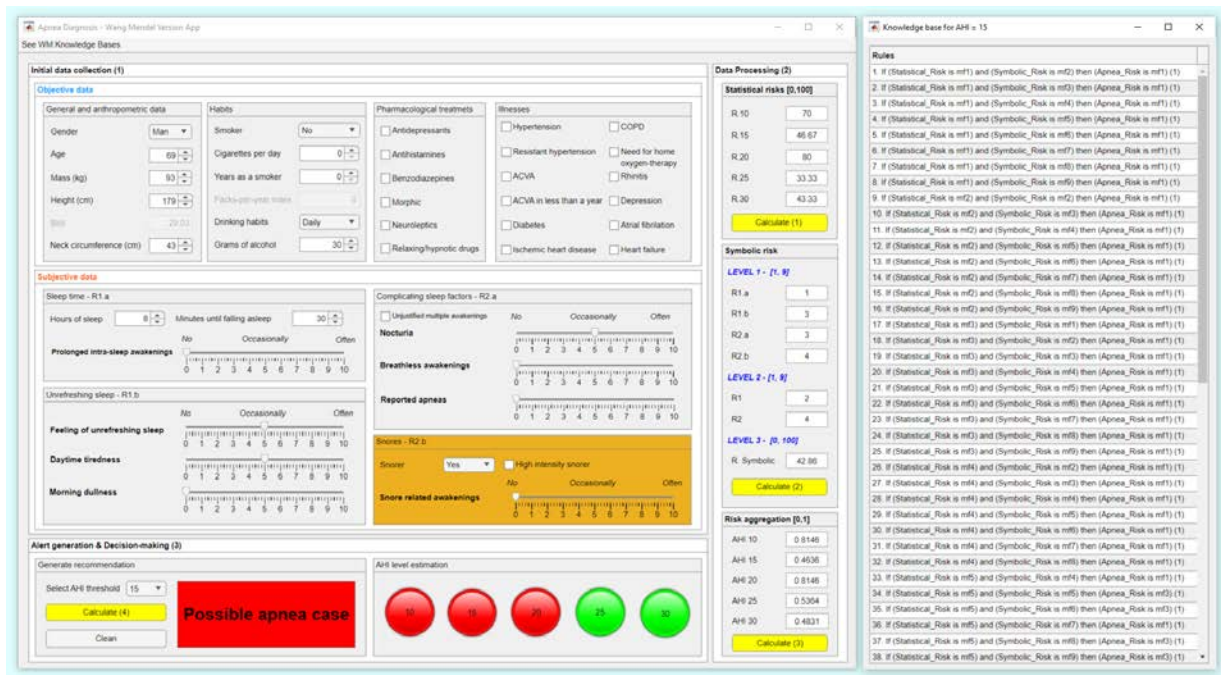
Apnea Diagnosis - Wang Mendel Version App

See WM Knowledge Bases

Initial data collection (1)

Objective data

General and anthropometric data

Gender Man

Age 69

Mass (kg) 93

Height (cm) 179

BMI 29.03

Neck circumference (cm) 43

Habits

Smoker No

Cigarettes per day 0

Years as a smoker 0

Packs-per-year index 0

Drinking habits Daily

Grams of alcohol 30

Pharmacological treatmets

Antidepressants

Antihistamines

Benzodiazepines

Morphic

Neuroleptics

Relaxing/hypnotic drugs

Illnesses

Hypertension

COPD

Resistant hypertension

Need for home oxygen-therapy

ACVA

Rhinitis

ACVA in less than a year

Depression

Diabetes

Atrial fibrilation

Ischemic heart disease

Heart failure

Subjective data

Sleep time - R1.a

Hours of sleep 8

Minutes until falling asleep 30

Prolonged intra-sleep awakenings

No Occasionally Often

0 1 2 3 4 5 6 7 8 9 10

Unrefreshing sleep - R1.b

No Occasionally Often

Feeling of unrefreshing sleep

0 1 2 3 4 5 6 7 8 9 10

Daytime tiredness

0 1 2 3 4 5 6 7 8 9 10

Morning dullness

0 1 2 3 4 5 6 7 8 9 10

Complicating sleep factors - R2.a

Unjustified multiple awakenings

No Occasionally Often

Nocturia

0 1 2 3 4 5 6 7 8 9 10

Breathless awakenings

0 1 2 3 4 5 6 7 8 9 10

Reported apneas

0 1 2 3 4 5 6 7 8 9 10

Snores - R2.b

Snorer Yes

High intensity snorer

No Occasionally Often

Snore related awakenings

0 1 2 3 4 5 6 7 8 9 10

Alert generation & Decision-making (3)

Generate recommendation

Select AHI threshold 15

Calculate (4)

Clean

Possible apnea case

AHI level estimation

10 15 20 25 30

Data Processing (2)

Statistical risks [0,100]

R 10 70

R 15 46.67

R 20 80

R 25 33.33

R 30 43.33

Calculate (1)

Symbolic risk

LEVEL 1 - [1, 9]

R1.a 1

R1.b 3

R2.a 3

R2.b 4

LEVEL 2 - [1, 9]

R1 2

R2 4

LEVEL 3 - [0, 100]

R. Symbolic 42.86

Calculate (2)

Risk aggregation [0,1]

AHI 10 0.8146

AHI 15 0.4636

AHI 20 0.8146

AHI 25 0.5364

AHI 30 0.4831

Calculate (3)

Knowledge base for AHI = 15

Rules

1. If (Statistical_Risk is mf1) and (Symbolic_Risk is mf2) then (Apnea_Risk is mf1) (1)
2. If (Statistical_Risk is mf1) and (Symbolic_Risk is mf3) then (Apnea_Risk is mf1) (1)
3. If (Statistical_Risk is mf1) and (Symbolic_Risk is mf4) then (Apnea_Risk is mf1) (1)
4. If (Statistical_Risk is mf1) and (Symbolic_Risk is mf5) then (Apnea_Risk is mf1) (1)
5. If (Statistical_Risk is mf1) and (Symbolic_Risk is mf6) then (Apnea_Risk is mf1) (1)
6. If (Statistical_Risk is mf1) and (Symbolic_Risk is mf7) then (Apnea_Risk is mf1) (1)
7. If (Statistical_Risk is mf1) and (Symbolic_Risk is mf8) then (Apnea_Risk is mf1) (1)
8. If (Statistical_Risk is mf1) and (Symbolic_Risk is mf9) then (Apnea_Risk is mf1) (1)
9. If (Statistical_Risk is mf2) and (Symbolic_Risk is mf2) then (Apnea_Risk is mf1) (1)
10. If (Statistical_Risk is mf2) and (Symbolic_Risk is mf3) then (Apnea_Risk is mf1) (1)
11. If (Statistical_Risk is mf2) and (Symbolic_Risk is mf4) then (Apnea_Risk is mf1) (1)
12. If (Statistical_Risk is mf2) and (Symbolic_Risk is mf5) then (Apnea_Risk is mf1) (1)
13. If (Statistical_Risk is mf2) and (Symbolic_Risk is mf6) then (Apnea_Risk is mf1) (1)
14. If (Statistical_Risk is mf2) and (Symbolic_Risk is mf7) then (Apnea_Risk is mf1) (1)
15. If (Statistical_Risk is mf2) and (Symbolic_Risk is mf8) then (Apnea_Risk is mf1) (1)
16. If (Statistical_Risk is mf2) and (Symbolic_Risk is mf9) then (Apnea_Risk is mf1) (1)
17. If (Statistical_Risk is mf3) and (Symbolic_Risk is mf1) then (Apnea_Risk is mf1) (1)
18. If (Statistical_Risk is mf3) and (Symbolic_Risk is mf2) then (Apnea_Risk is mf1) (1)
19. If (Statistical_Risk is mf3) and (Symbolic_Risk is mf3) then (Apnea_Risk is mf1) (1)
20. If (Statistical_Risk is mf3) and (Symbolic_Risk is mf4) then (Apnea_Risk is mf1) (1)
21. If (Statistical_Risk is mf3) and (Symbolic_Risk is mf5) then (Apnea_Risk is mf1) (1)
22. If (Statistical_Risk is mf3) and (Symbolic_Risk is mf6) then (Apnea_Risk is mf1) (1)
23. If (Statistical_Risk is mf3) and (Symbolic_Risk is mf7) then (Apnea_Risk is mf1) (1)
24. If (Statistical_Risk is mf3) and (Symbolic_Risk is mf8) then (Apnea_Risk is mf1) (1)
25. If (Statistical_Risk is mf3) and (Symbolic_Risk is mf9) then (Apnea_Risk is mf1) (1)
26. If (Statistical_Risk is mf4) and (Symbolic_Risk is mf2) then (Apnea_Risk is mf1) (1)
27. If (Statistical_Risk is mf4) and (Symbolic_Risk is mf3) then (Apnea_Risk is mf1) (1)
28. If (Statistical_Risk is mf4) and (Symbolic_Risk is mf4) then (Apnea_Risk is mf1) (1)
29. If (Statistical_Risk is mf4) and (Symbolic_Risk is mf5) then (Apnea_Risk is mf1) (1)
30. If (Statistical_Risk is mf4) and (Symbolic_Risk is mf6) then (Apnea_Risk is mf1) (1)
31. If (Statistical_Risk is mf4) and (Symbolic_Risk is mf7) then (Apnea_Risk is mf1) (1)
32. If (Statistical_Risk is mf4) and (Symbolic_Risk is mf8) then (Apnea_Risk is mf1) (1)
33. If (Statistical_Risk is mf5) and (Symbolic_Risk is mf4) then (Apnea_Risk is mf1) (1)
34. If (Statistical_Risk is mf5) and (Symbolic_Risk is mf5) then (Apnea_Risk is mf3) (1)
35. If (Statistical_Risk is mf5) and (Symbolic_Risk is mf6) then (Apnea_Risk is mf3) (1)
36. If (Statistical_Risk is mf5) and (Symbolic_Risk is mf7) then (Apnea_Risk is mf1) (1)
37. If (Statistical_Risk is mf5) and (Symbolic_Risk is mf8) then (Apnea_Risk is mf3) (1)
38. If (Statistical_Risk is mf5) and (Symbolic_Risk is mf9) then (Apnea_Risk is mf3) (1)